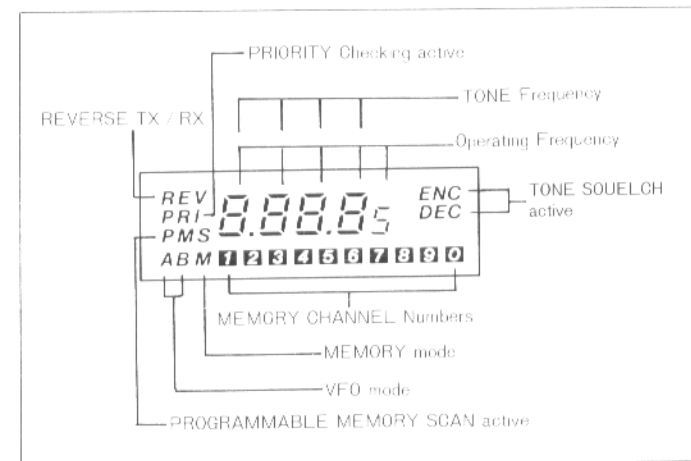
PRIORITY Checking active

TONE Frequency

REVERSE TX / RX

Operating Frequency

REV
PRI
PMS
ABM

8.88.8 5

ENC
DEC

TONE SOUELCH active

1 2 3 4 5 6 7 8 9 0

MEMORY CHANNEL Numbers

MEMORY mode

VFO mode

PROGRAMMABLE MEMORY SCAN active